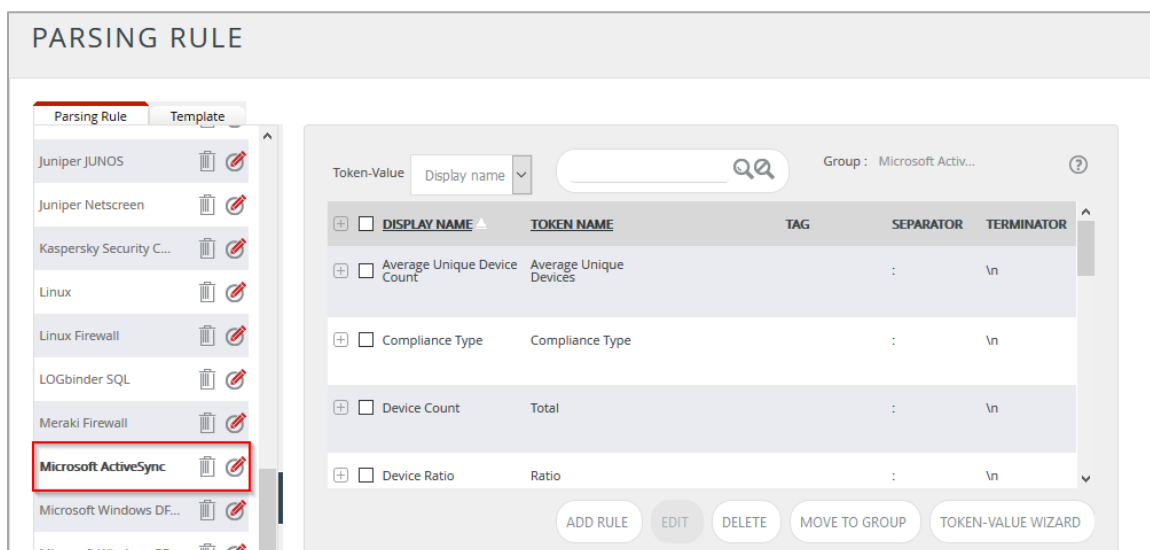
PARSING RULE

Parsing Rule | Template

Juniper JUNOS
Juniper Netscreen
Kaspersky Security C...
Linux
Linux Firewall
LOGbinder SQL
Meraki Firewall
Microsoft ActiveSync
Microsoft Windows DF...

Token-Value | Display name

Group : Microsoft Activ...

| DISPLAY NAME | TOKEN NAME | TAG | SEPARATOR | TERMINATOR |
|---|---|---|---|---|
| Average Unique Device Count | Average Unique Devices | | : | \n |
| Compliance Type | Compliance Type | | : | \n |
| Device Count | Total | | : | \n |
| Device Ratio | Ratio | | : | \n |

ADD RULE | EDIT | DELETE | MOVE TO GROUP | TOKEN-VALUE WIZARD